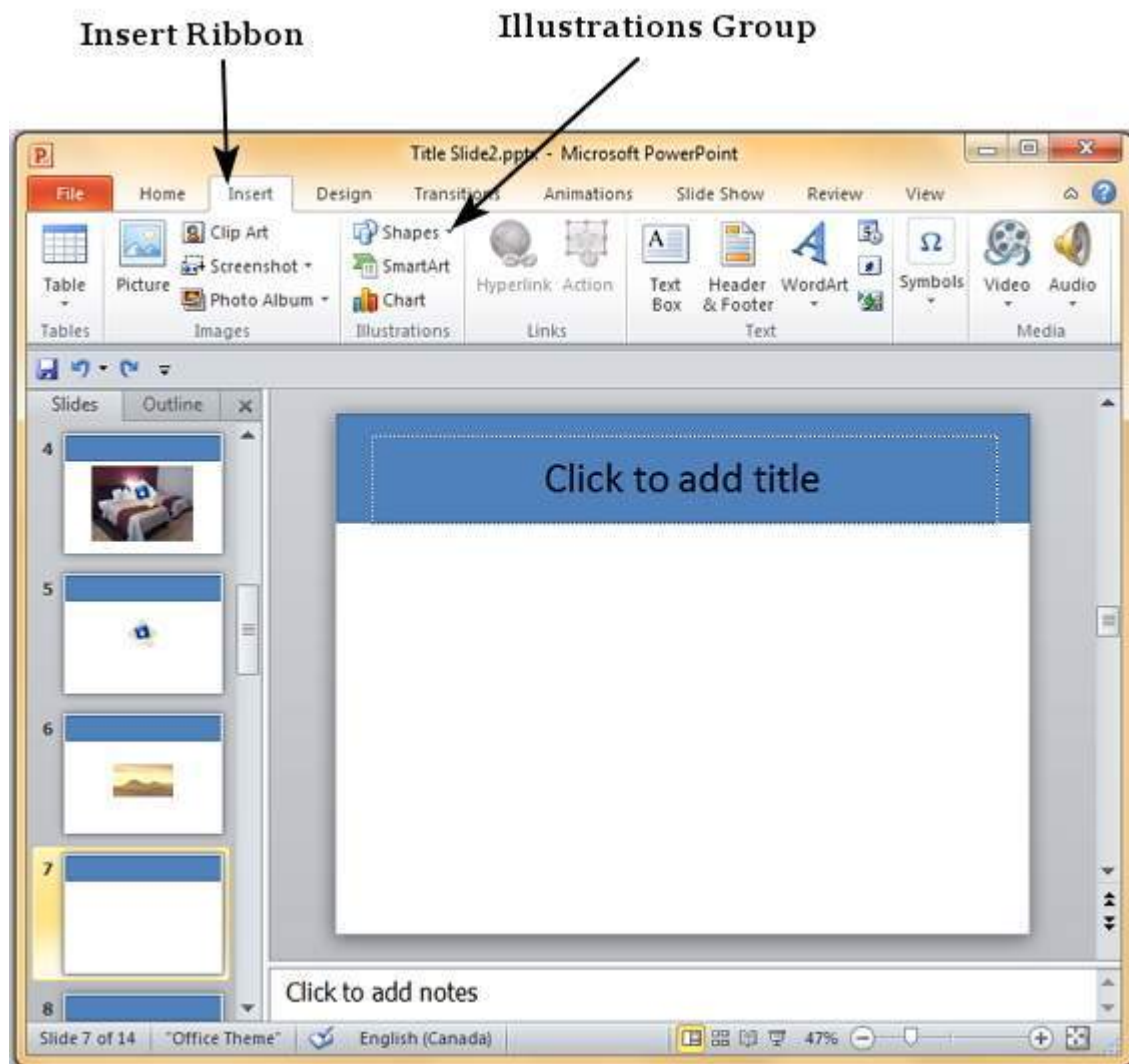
Insert Ribbon

Illustrations Group

Title Slide2.pptx - Microsoft PowerPoint

File Home Insert Design Transitions Animations Slide Show Review View

Table
Tables

Picture
Clip Art
Screenshot
Photo Album
Images

Shapes
SmartArt
Chart
Illustrations

Hyperlink Action
Links

Text Box
Header & Footer
WordArt
Text

Symbols

Video Audio
Media

Slides Outline

4

5

6

7

8

Click to add title

Click to add notes

Slide 7 of 14 "Office Theme" English (Canada) 47%